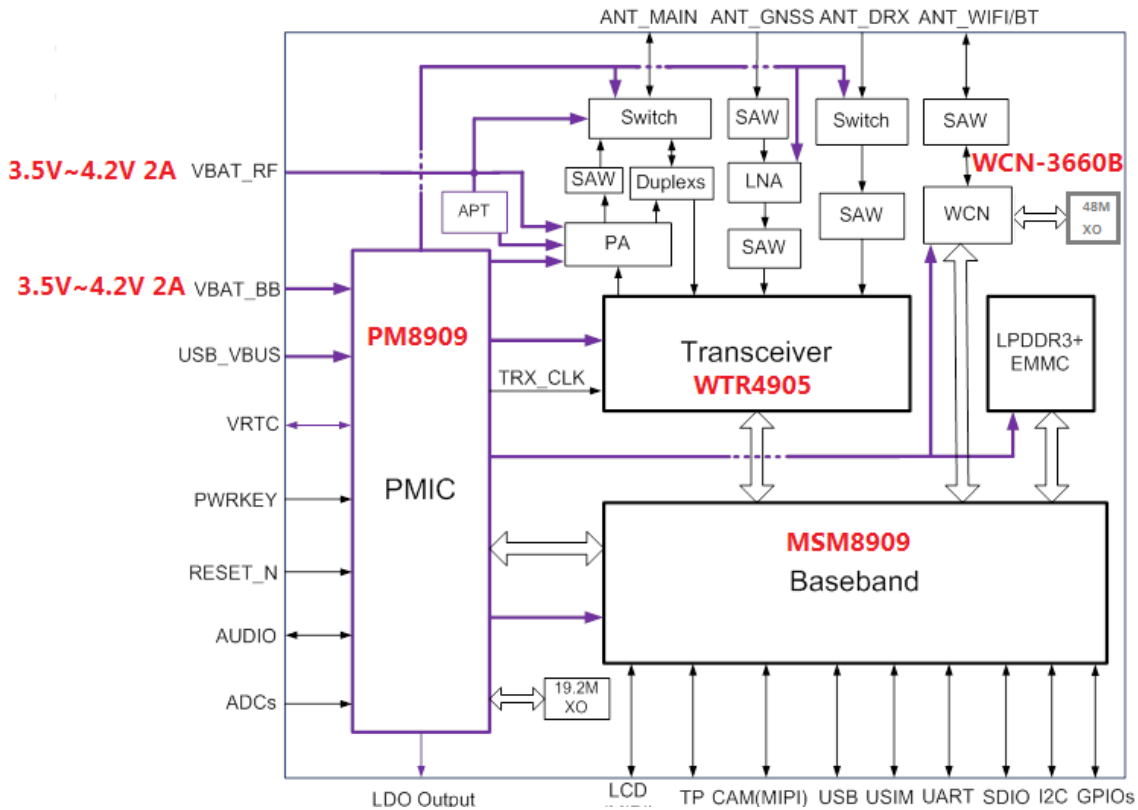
ANT_MAIN ANT_GNSS ANT_DRX ANT_WIFI/BT

Switch

SAW

Switch

SAW

WCN-3660B

3.5V~4.2V 2A VBAT_RF

SAW

Duplexs

LNA

SAW

WCN

48M XO

APT

PA

SAW

3.5V~4.2V 2A VBAT_BB

PM8909

Transceiver

WTR4905

LPDDR3+ EMMC

USB_VBUS

TRX_CLK

VRTC

PMIC

PWRKEY

MSM8909

Baseband

RESET_N

AUDIO

ADCs

19.2M XO

LDO Output

LCD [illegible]

TP CAM(MIPI) USB USIM UART SDIO I2C GPIOs